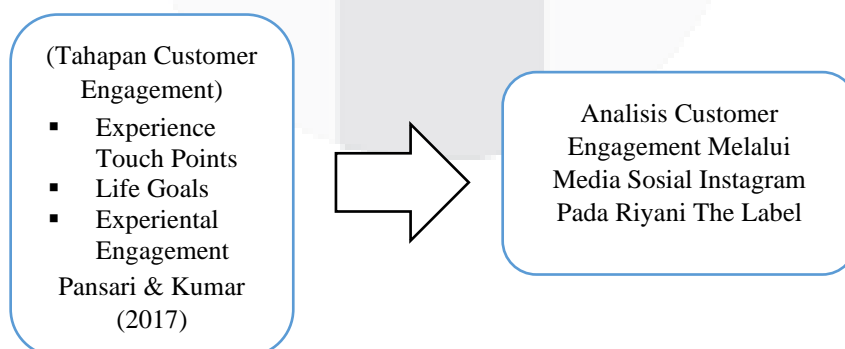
(Tahapan Customer Engagement)

- Experience Touch Points
- Life Goals
- Experiental Engagement

Pansari & Kumar (2017)

Analisis Customer Engagement Melalui Media Sosial Instagram Pada Riyani The Label